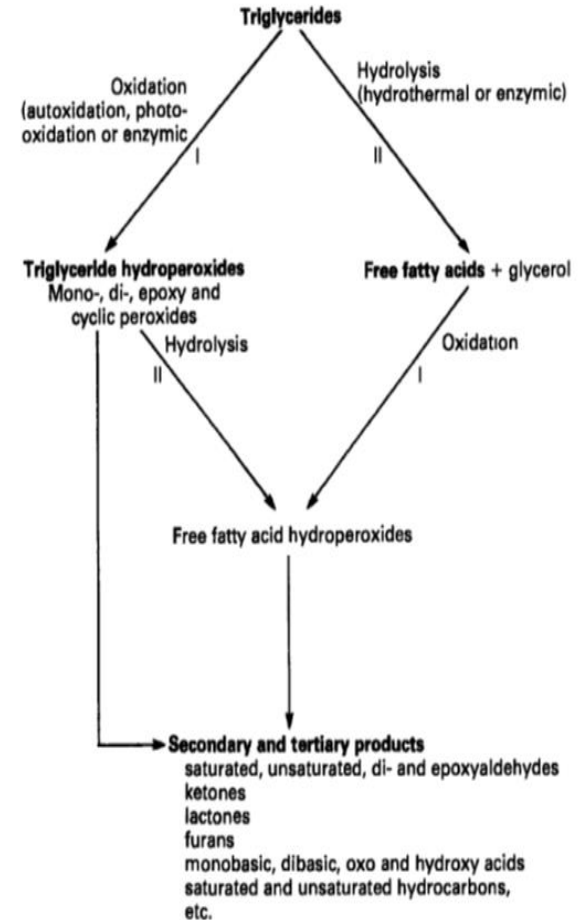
Triglycerides

Oxidation (autoxidation, photo-oxidation or enzymic
I

Hydrolysis (hydrothermal or enzymic)
II

Triglyceride hydroperoxides
Mono-, di-, epoxy and cyclic peroxides

Free fatty acids + glycerol

Hydrolysis
II

Oxidation
I

Free fatty acid hydroperoxides

Secondary and tertiary products
saturated, unsaturated, di- and epoxyaldehydes
ketones
lactones
furans
monobasic, dibasic, oxo and hydroxy acids
saturated and unsaturated hydrocarbons,
etc.